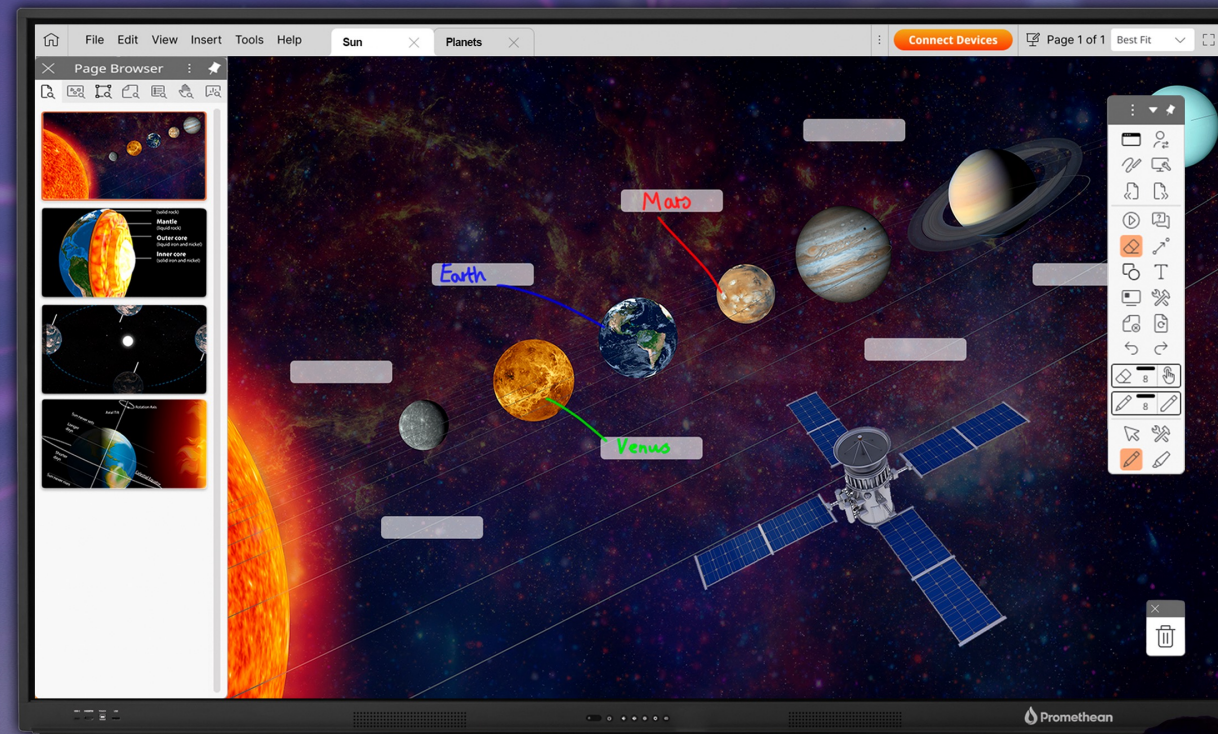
File Edit View Insert Tools Help
Sun
Planets
Connect Devices
Page 1 of 1
Best Fit

Page Browser

(solid rock)
Mantle
(liquid rock)
Outer core
(liquid iron and nickel)
Inner core
(solid iron and nickel)

Mars
Earth
Venus

8
8

Promethean